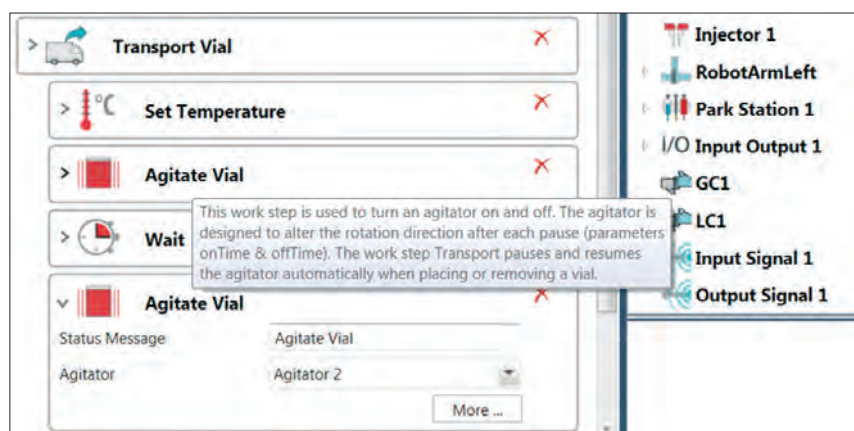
> Transport Vial ✕

> °C Set Temperature ✕

> Agitate Vial ✕

> Wait

This work step is used to turn an agitator on and off. The agitator is designed to alter the rotation direction after each pause (parameters onTime & offTime). The work step Transport pauses and resumes the agitator automatically when placing or removing a vial.

˅ Agitate Vial ✕

Status Message | Agitate Vial

Agitator | Agitator 2

More ...

Injector 1

RobotArmLeft

Park Station 1

I/O Input Output 1

GC1

LC1

Input Signal 1

Output Signal 1